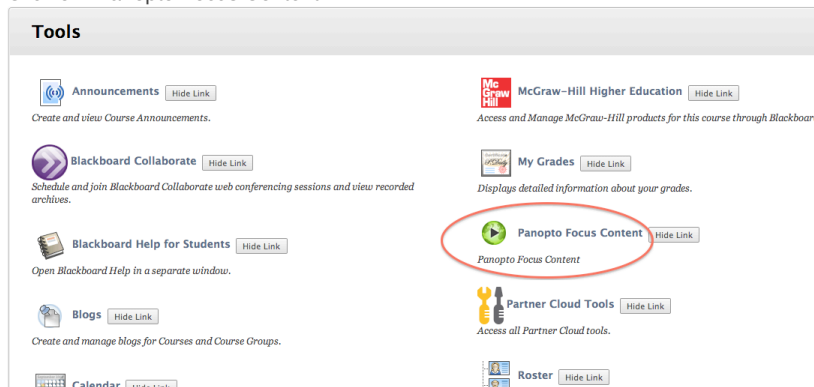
Tools

Announcements Hide Link
Create and view Course Announcements.

Blackboard Collaborate Hide Link
Schedule and join Blackboard Collaborate web conferencing sessions and view recorded archives.

Blackboard Help for Students Hide Link
Open Blackboard Help in a separate window.

Blogs Hide Link
Create and manage blogs for Courses and Course Groups.

Calendar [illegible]

Mc Graw Hill
McGraw-Hill Higher Education Hide Link
Access and Manage McGraw-Hill products for this course through Blackboar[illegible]

My Grades Hide Link
Displays detailed information about your grades.

Panopto Focus Content Hide Link
Panopto Focus Content

Partner Cloud Tools Hide Link
Access all Partner Cloud tools.

Roster Hide Link